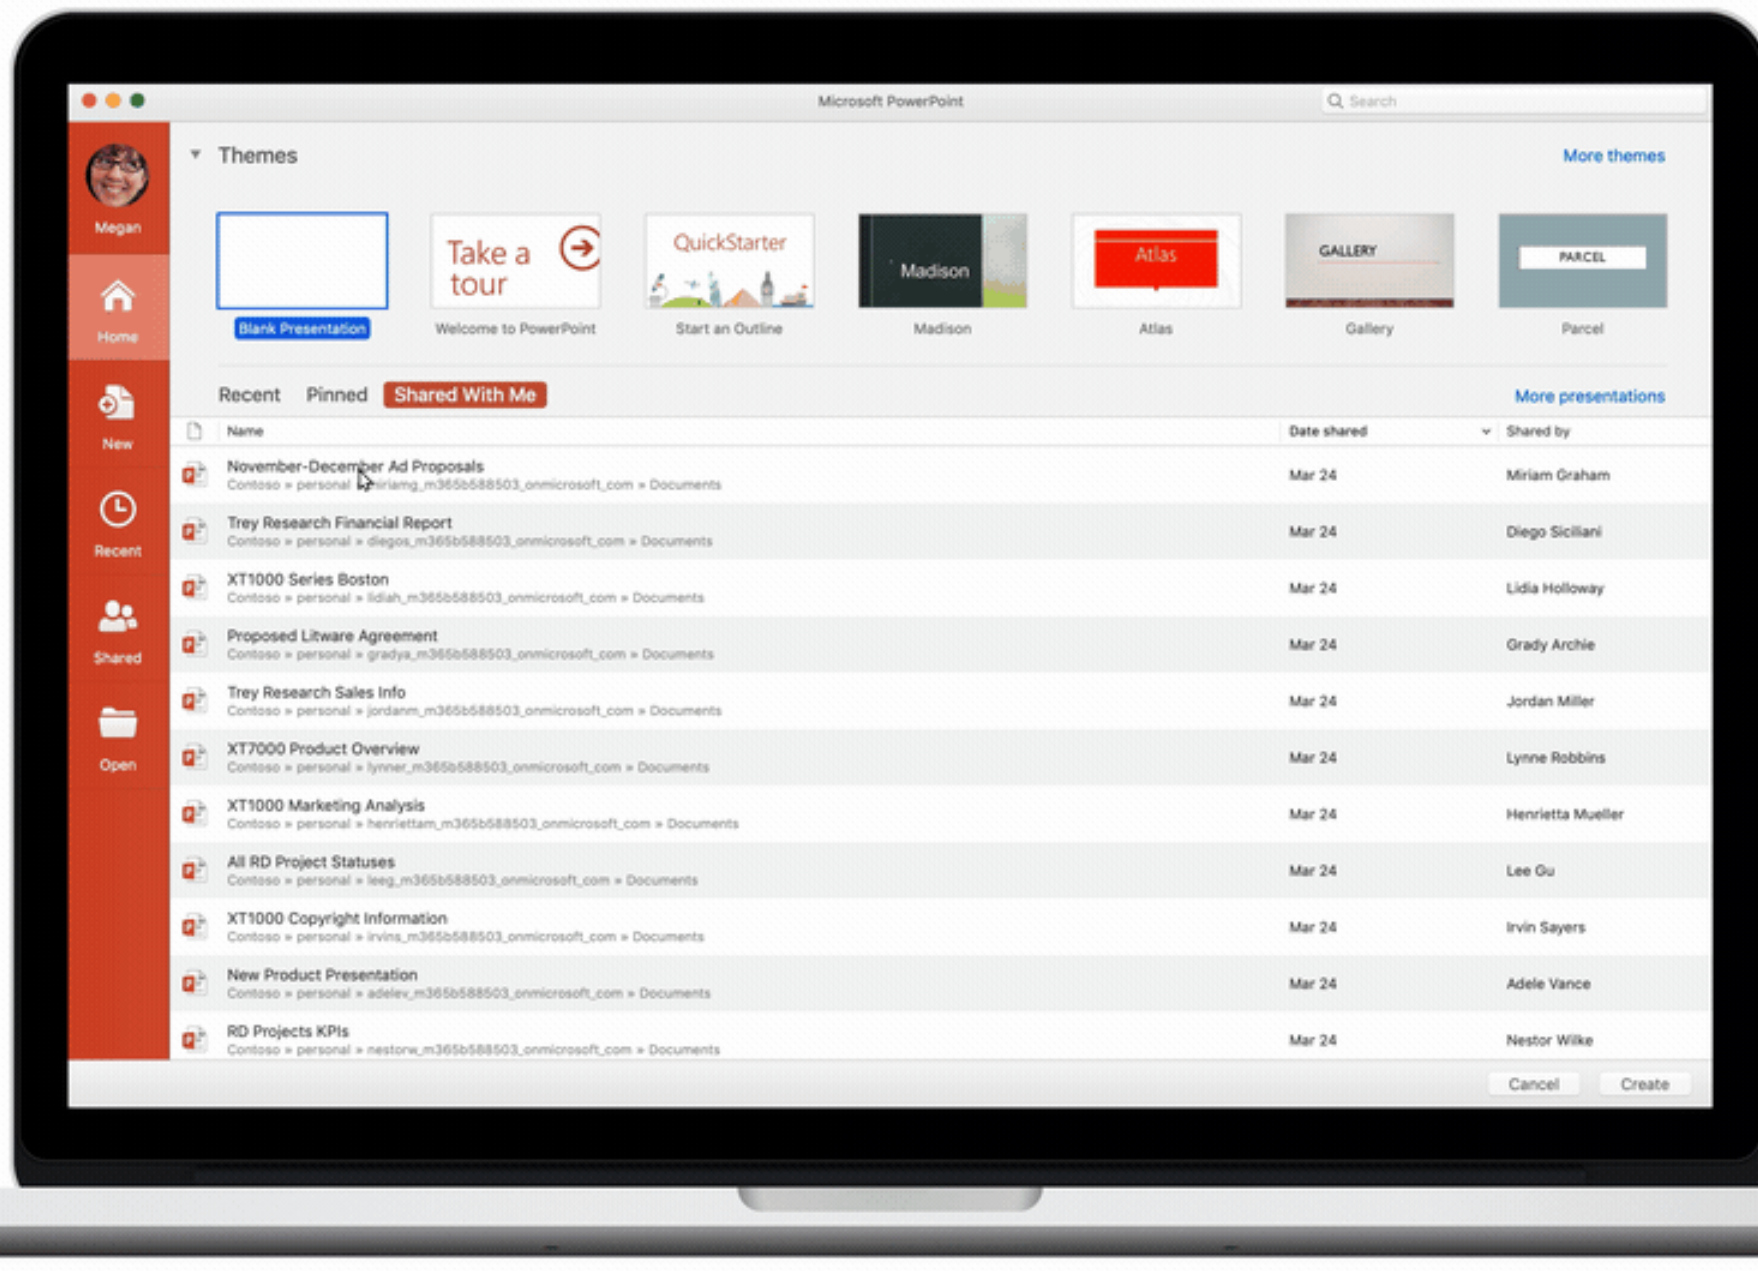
Microsoft PowerPoint

Search

Megan

Home

New

Recent

Shared

Open

Themes

More themes

Take a tour

QuickStarter

Madison

Atlas

GALLERY

PARCEL

Blank Presentation

Welcome to PowerPoint

Start an Outline

Madison

Atlas

Gallery

Parcel

Recent Pinned Shared With Me

More presentations

| Name | Date shared | Shared by |
|---|---|---|
| November-December Ad Proposals Contoso » personal » miriamg_m365b588503_onmicrosoft_com » Documents | Mar 24 | Miriam Graham |
| Trey Research Financial Report Contoso » personal » diegos_m365b588503_onmicrosoft_com » Documents | Mar 24 | Diego Siciliani |
| XT1000 Series Boston Contoso » personal » lidiah_m365b588503_onmicrosoft_com » Documents | Mar 24 | Lidia Holloway |
| Proposed Litware Agreement Contoso » personal » gradya_m365b588503_onmicrosoft_com » Documents | Mar 24 | Grady Archie |
| Trey Research Sales Info Contoso » personal » jordanm_m365b588503_onmicrosoft_com » Documents | Mar 24 | Jordan Miller |
| XT7000 Product Overview Contoso » personal » lynner_m365b588503_onmicrosoft_com » Documents | Mar 24 | Lynne Robbins |
| XT1000 Marketing Analysis Contoso » personal » henriettam_m365b588503_onmicrosoft_com » Documents | Mar 24 | Henrietta Mueller |
| All RD Project Statuses Contoso » personal » leeg_m365b588503_onmicrosoft_com » Documents | Mar 24 | Lee Gu |
| XT1000 Copyright Information Contoso » personal » irvins_m365b588503_onmicrosoft_com » Documents | Mar 24 | Irvin Sayers |
| New Product Presentation Contoso » personal » adelev_m365b588503_onmicrosoft_com » Documents | Mar 24 | Adele Vance |
| RD Projects KPIs Contoso » personal » nestorw_m365b588503_onmicrosoft_com » Documents | Mar 24 | Nestor Wilke |

Cancel Create